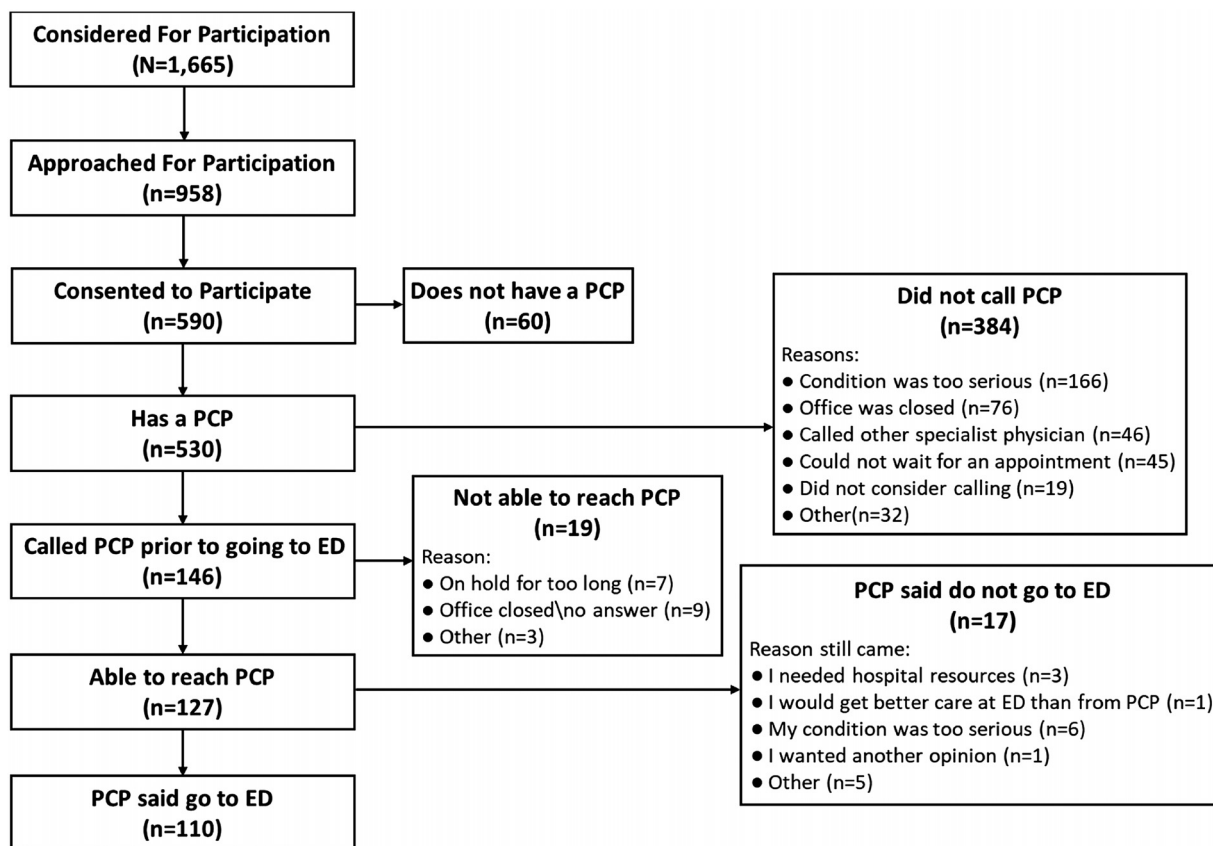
Considered For Participation
(N=1,665)

Approached For Participation
(n=958)

Consented to Participate
(n=590)

Does not have a PCP
(n=60)

Did not call PCP
(n=384)

Reasons:
● Condition was too serious (n=166)
● Office was closed (n=76)
● Called other specialist physician (n=46)
● Could not wait for an appointment (n=45)
● Did not consider calling (n=19)
● Other(n=32)

Has a PCP
(n=530)

Not able to reach PCP
(n=19)

Reason:
● On hold for too long (n=7)
● Office closed\no answer (n=9)
● Other (n=3)

Called PCP prior to going to ED
(n=146)

PCP said do not go to ED
(n=17)

Reason still came:
● I needed hospital resources (n=3)
● I would get better care at ED than from PCP (n=1)
● My condition was too serious (n=6)
● I wanted another opinion (n=1)
● Other (n=5)

Able to reach PCP
(n=127)

PCP said go to ED
(n=110)